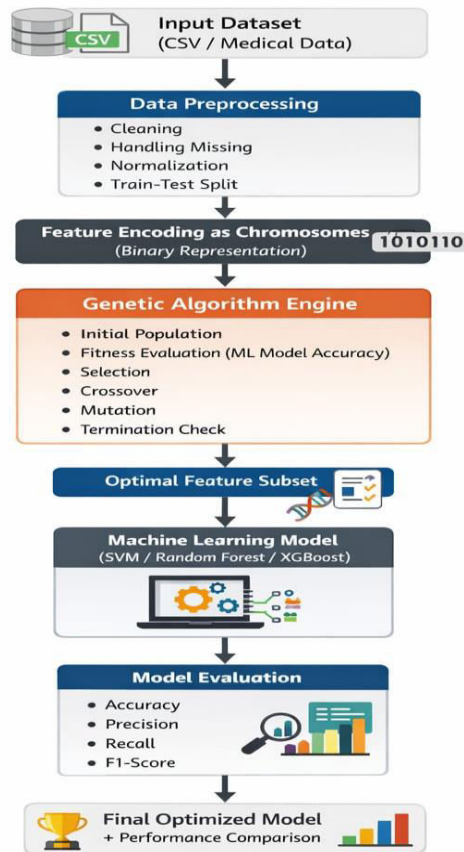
CSV

Input Dataset
(CSV / Medical Data)

Data Preprocessing
• Cleaning
• Handling Missing
• Normalization
• Train-Test Split

Feature Encoding as Chromosomes
(Binary Representation)

1010110

Genetic Algorithm Engine
• Initial Population
• Fitness Evaluation (ML Model Accuracy)
• Selection
• Crossover
• Mutation
• Termination Check

Optimal Feature Subset

Machine Learning Model
(SVM / Random Forest / XGBoost)

Model Evaluation
• Accuracy
• Precision
• Recall
• F1-Score

Final Optimized Model
+ Performance Comparison